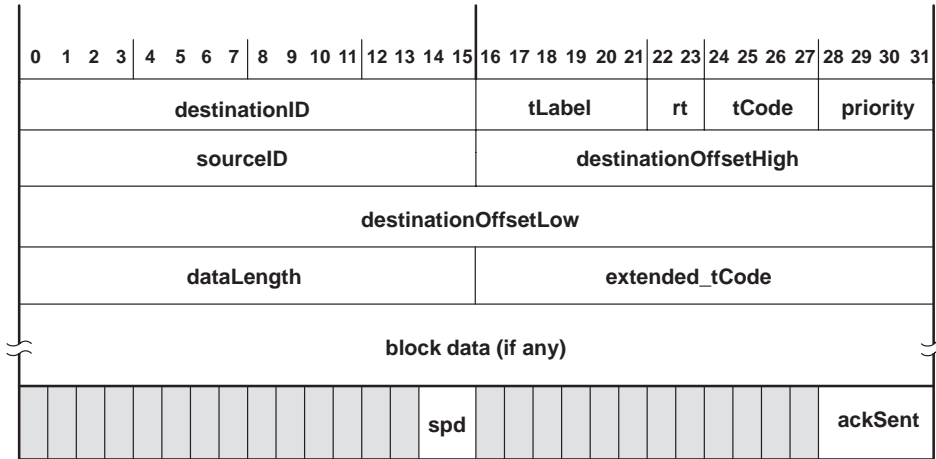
| 0 1 2 3 | 4 5 6 7 | 8 9 10 11 | 12 13 14 15 | 16 17 18 19 20 21 | 22 23 | 24 25 26 27 | 28 29 30 31 |
|---|---|---|---|---|---|---|---|
| destinationID | | | | tLabel | rt | tCode | priority |
| sourceID | | | | destinationOffsetHigh | | | |
| destinationOffsetLow | | | | | | | |
| dataLength | | | | extended_tCode | | | |
| block data (if any) | | | | | | | |
| | | | spd | | | | ackSent |